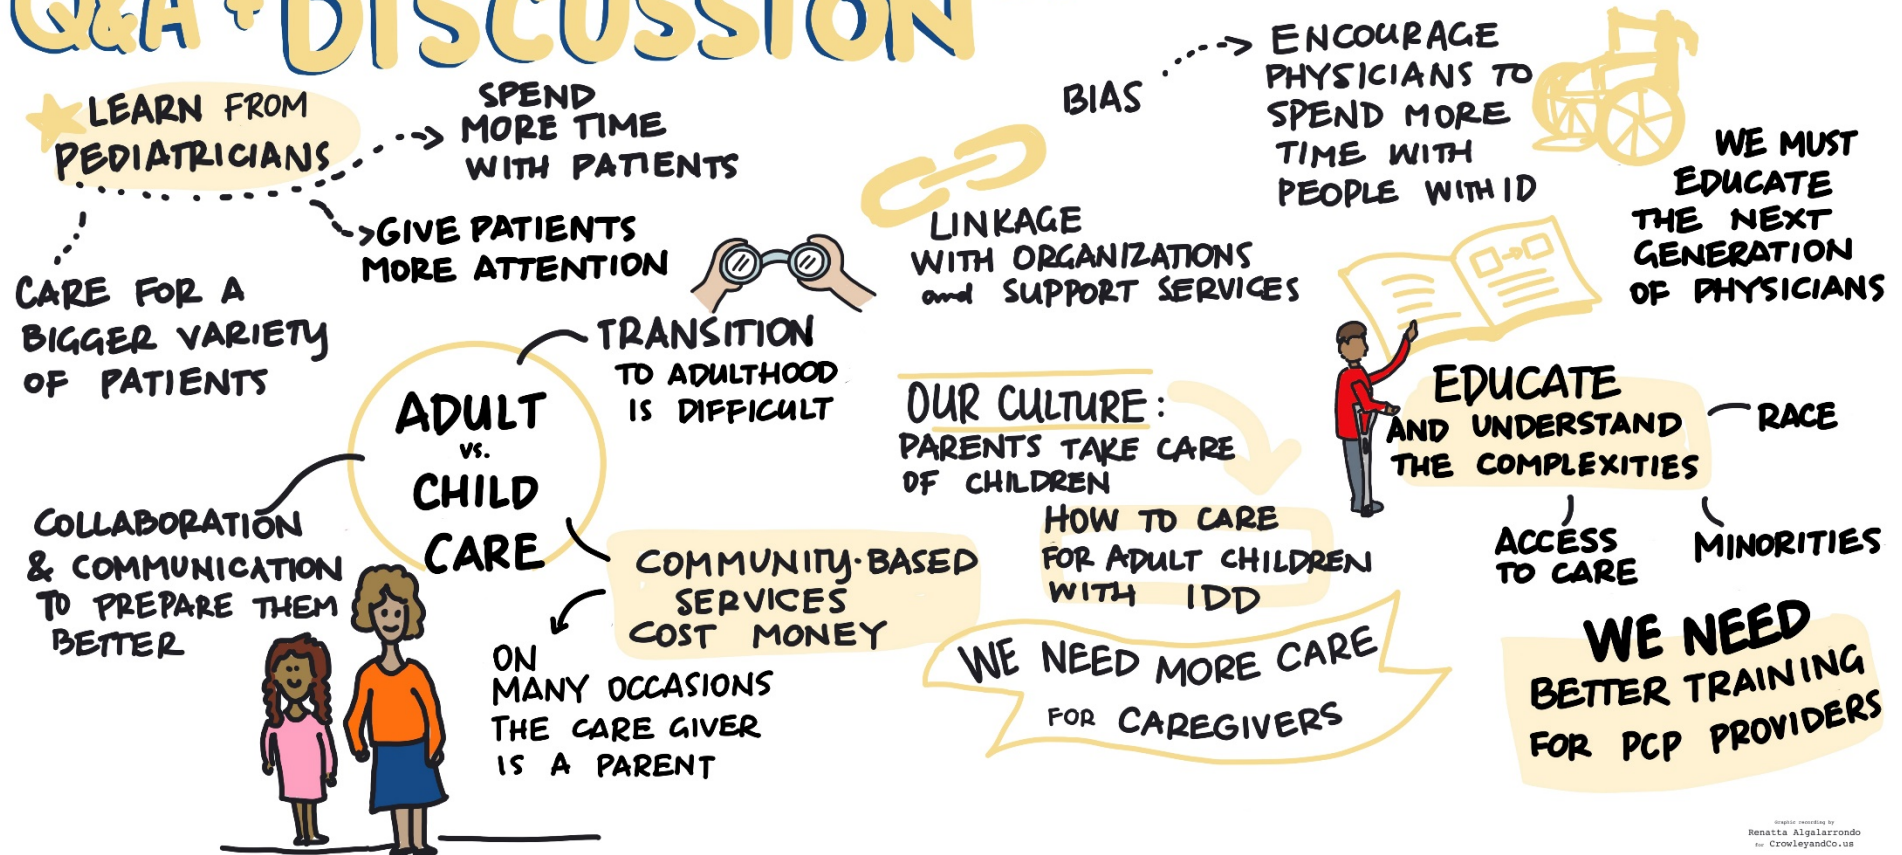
Q&A + DISCUSSION

LEARN FROM PEDIATRICIANS

SPEND MORE TIME WITH PATIENTS

GIVE PATIENTS MORE ATTENTION

CARE FOR A BIGGER VARIETY OF PATIENTS

BIAS

ENCOURAGE PHYSICIANS TO SPEND MORE TIME WITH PEOPLE WITH ID

LINKAGE WITH ORGANIZATIONS and SUPPORT SERVICES

WE MUST EDUCATE THE NEXT GENERATION OF PHYSICIANS

TRANSITION TO ADULTHOOD IS DIFFICULT

ADULT vs. CHILD CARE

COLLABORATION & COMMUNICATION TO PREPARE THEM BETTER

OUR CULTURE: PARENTS TAKE CARE OF CHILDREN

HOW TO CARE FOR ADULT CHILDREN WITH IDD

EDUCATE AND UNDERSTAND THE COMPLEXITIES

RACE

ACCESS TO CARE

MINORITIES

COMMUNITY-BASED SERVICES COST MONEY

ON MANY OCCASIONS THE CARE GIVER IS A PARENT

WE NEED MORE CARE FOR CAREGIVERS

WE NEED BETTER TRAINING FOR PCP PROVIDERS

Graphic recording by Renatta Algalarrondo for CrowleyandCo.us